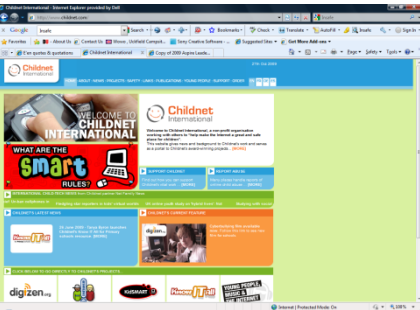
Childnet International - Internet Explorer provided by Dell

http://www.childnet.com/

Google

Bookmarks

Check

Translate

AutoFill

Insafe

Sign In

Favorites

Childnet International

Copy of 2009 Aspire Leade...

Get More Add-ons

Page

Safety

Tools

Childnet International

HOME | ABOUT | NEWS | PROJECTS | SAFETY | LINKS | PUBLICATIONS | YOUNG PEOPLE | SUPPORT | ORDER

WELCOME TO CHILDNET INTERNATIONAL

WHAT ARE THE SMART RULES?

Childnet International

Welcome to Childnet International, a non-profit organisation working with others to "help make the Internet a great and safe place for children".

This website gives news and background to Childnet's work and serves as a portal to Childnet's award-winning projects. [MORE]

SUPPORT CHILDNET

REPORT ABUSE

CHILDNET'S LATEST NEWS

CHILDNET'S CURRENT FOCUS

[MORE]

digizen

CLICK BELOW TO GO DIRECTLY TO CHILDNET'S PROJECTS

digizen.org

KIDSMART

YOUNG PEOPLE, MUSIC & THE INTERNET

Internet | Protected Mode: On

100%